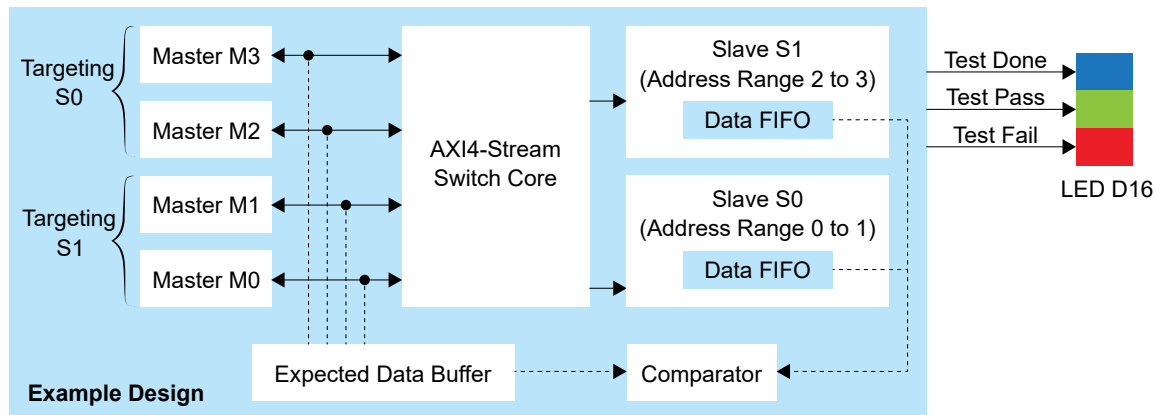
Targeting S0

Master M3

Master M2

Targeting S1

Master M1

Master M0

AXI4-Stream Switch Core

Slave S1 (Address Range 2 to 3)

Data FIFO

Slave S0 (Address Range 0 to 1)

Data FIFO

Test Done

Test Pass

Test Fail

LED D16

Expected Data Buffer

Comparator

Example Design